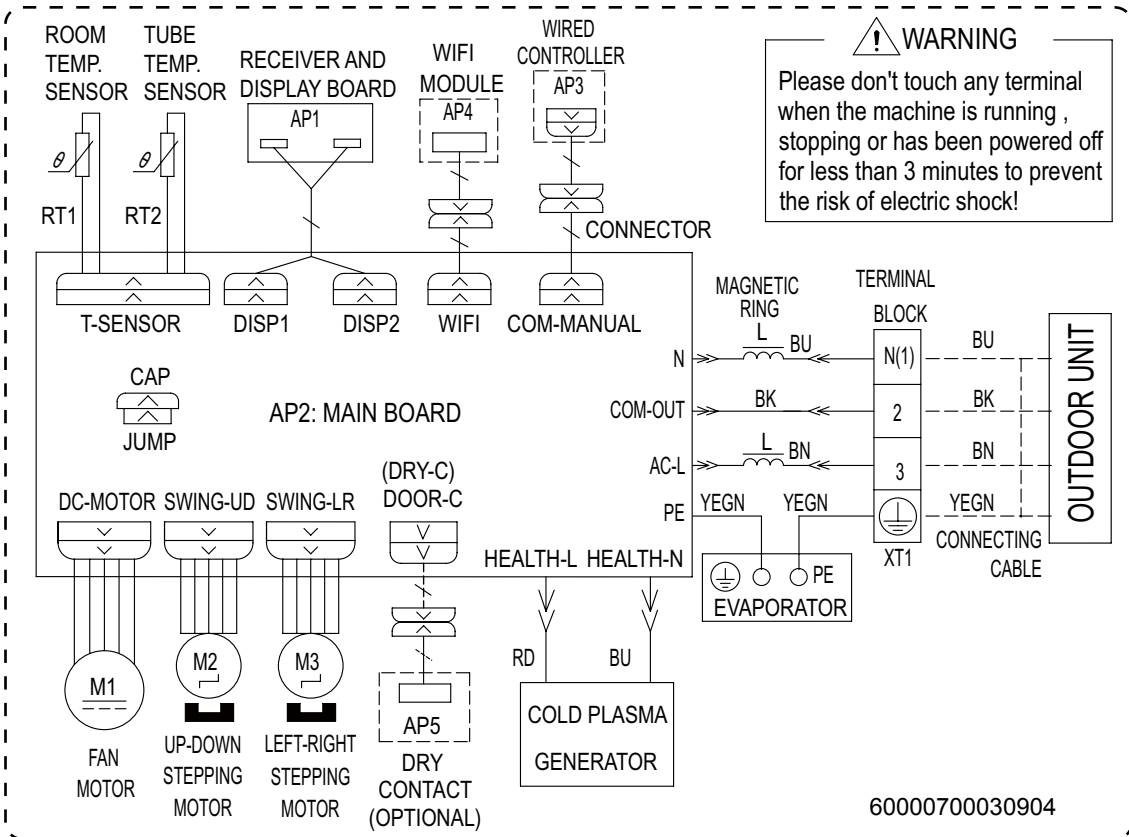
ROOM TEMP. SENSOR

TUBE TEMP. SENSOR

RECEIVER AND DISPLAY BOARD

AP1

WIFI MODULE

AP4

WIRED CONTROLLER

AP3

WARNING

Please don't touch any terminal when the machine is running , stopping or has been powered off for less than 3 minutes to prevent the risk of electric shock!

$\theta$

$\theta$

RT1

RT2

CONNECTOR

T-SENSOR

DISP1

DISP2

WIFI

COM-MANUAL

MAGNETIC RING

TERMINAL BLOCK

L

BU

N

N(1)

BU

OUTDOOR UNIT

CAP

JUMP

AP2: MAIN BOARD

COM-OUT

BK

2

BK

AC-L

L

BN

3

BN

(DRY-C) DOOR-C

DC-MOTOR

SWING-UD

SWING-LR

PE

YEGN

YEGN

YEGN

XT1

CONNECTING CABLE

HEALTH-L

HEALTH-N

PE

EVAPORATOR

RD

BU

M1

M2

M3

AP5

COLD PLASMA GENERATOR

FAN MOTOR

UP-DOWN STEPPING MOTOR

LEFT-RIGHT STEPPING MOTOR

DRY CONTACT (OPTIONAL)

60000700030904